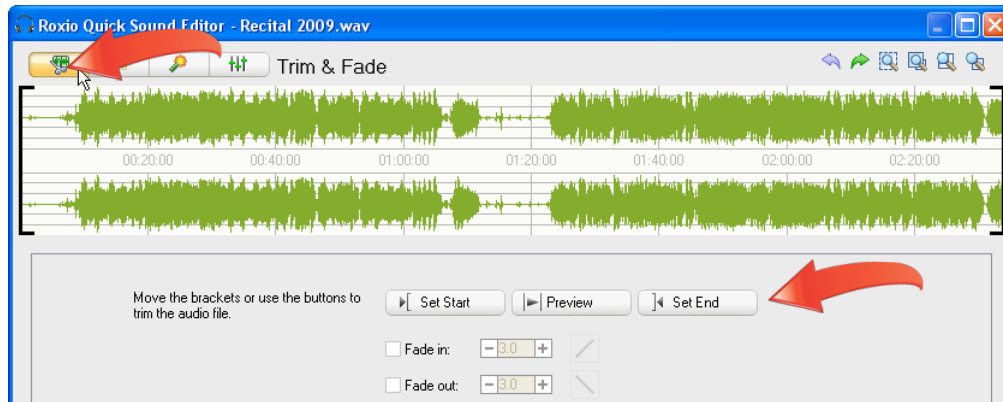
Roxio Quick Sound Editor - Recital 2009.wav

Trim & Fade

00:20:00 00:40:00 01:00:00 01:20:00 01:40:00 02:00:00 02:20:00

Move the brackets or use the buttons to trim the audio file.

Set Start

Preview

Set End

Fade in: 3.0

Fade out: 3.0